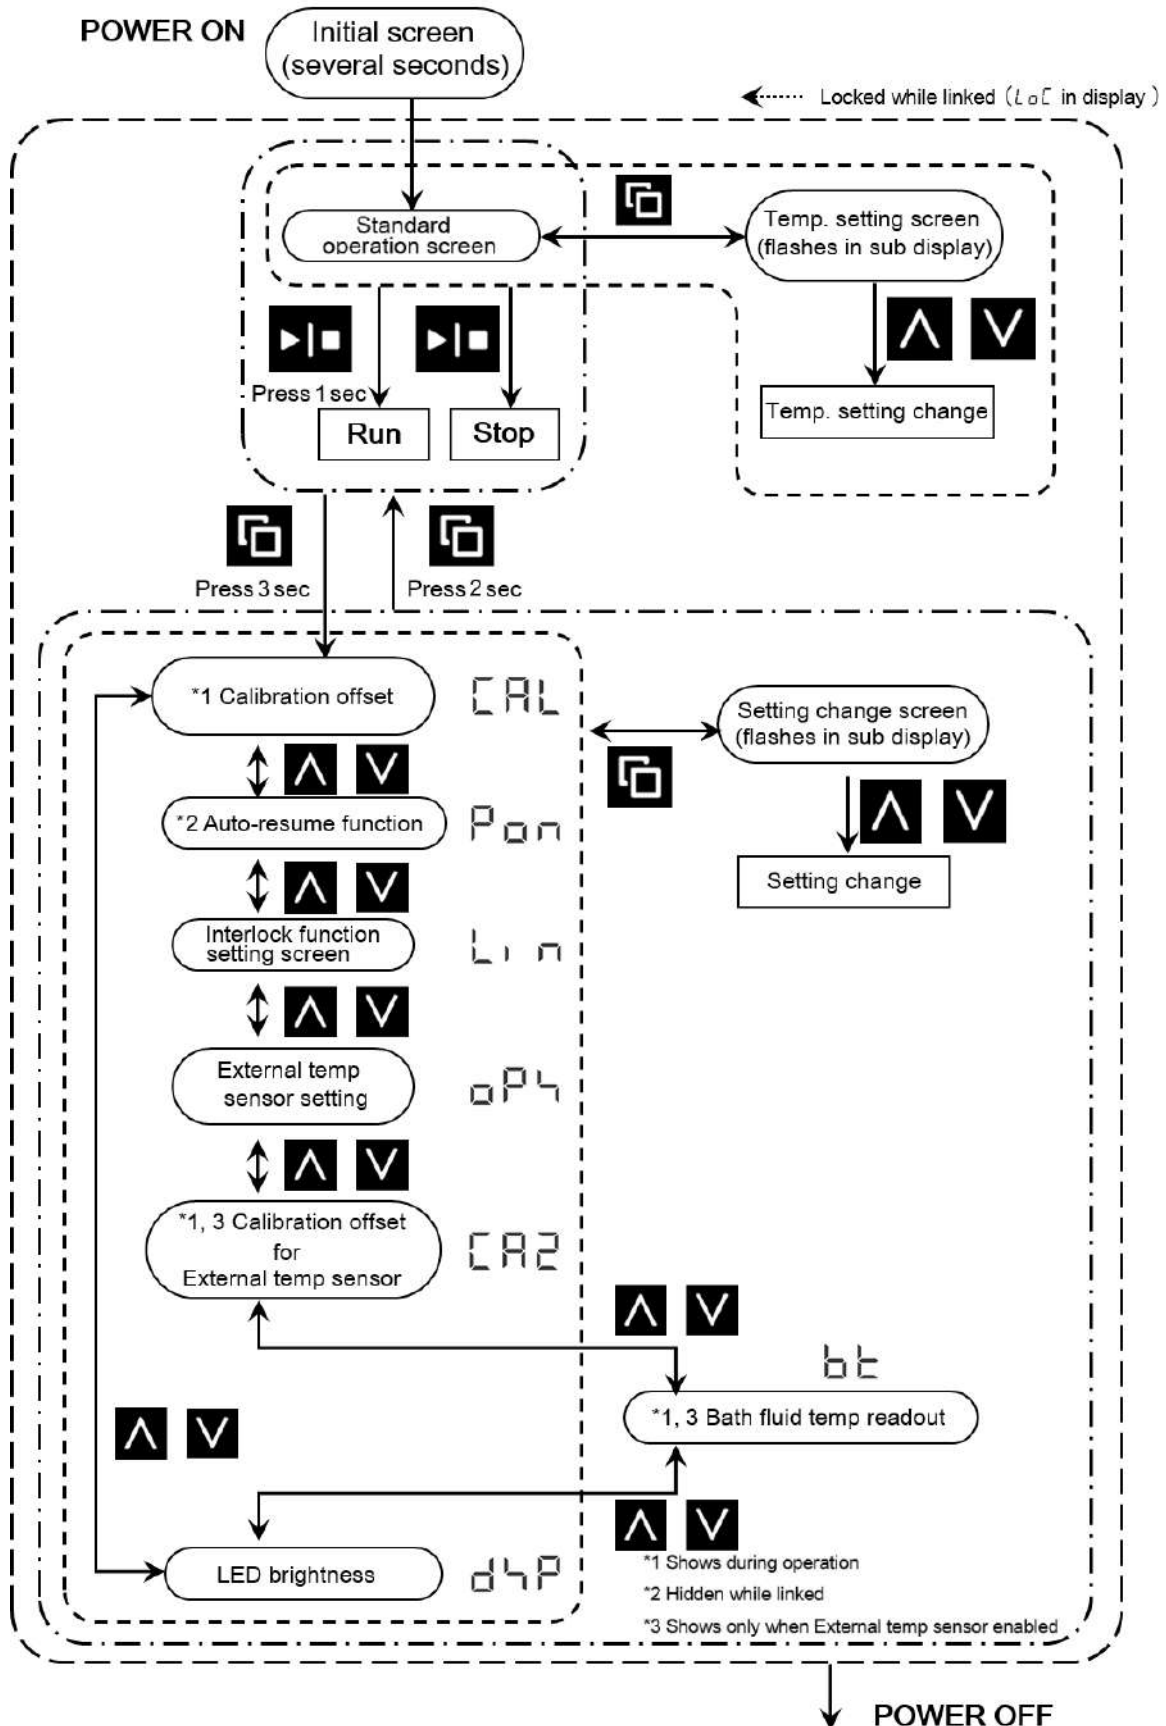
POWER ON

Initial screen (several seconds)

Locked while linked（LoC in display）

Standard operation screen

Temp. setting screen (flashes in sub display)

Press 1 sec

Run

Stop

Temp. setting change

Press 3 sec

Press 2 sec

*1 Calibration offset CAL

Setting change screen (flashes in sub display)

*2 Auto-resume function Pon

Setting change

Interlock function setting screen Lin

External temp sensor setting oP4

*1, 3 Calibration offset for External temp sensor CA2

bt

*1, 3 Bath fluid temp readout

LED brightness d4P

*1 Shows during operation

*2 Hidden while linked

*3 Shows only when External temp sensor enabled

POWER OFF